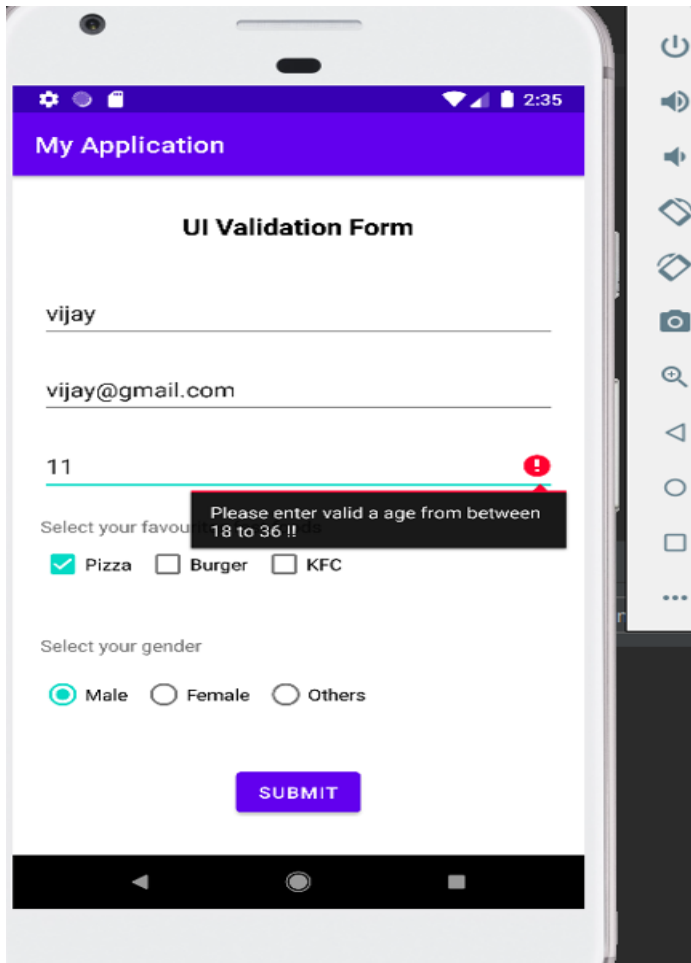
2:35

My Application

UI Validation Form

vijay

vijay@gmail.com

11

Please enter valid a age from between 18 to 36 !!

Select your favou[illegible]

Pizza Burger KFC

Select your gender

Male Female Others

SUBMIT